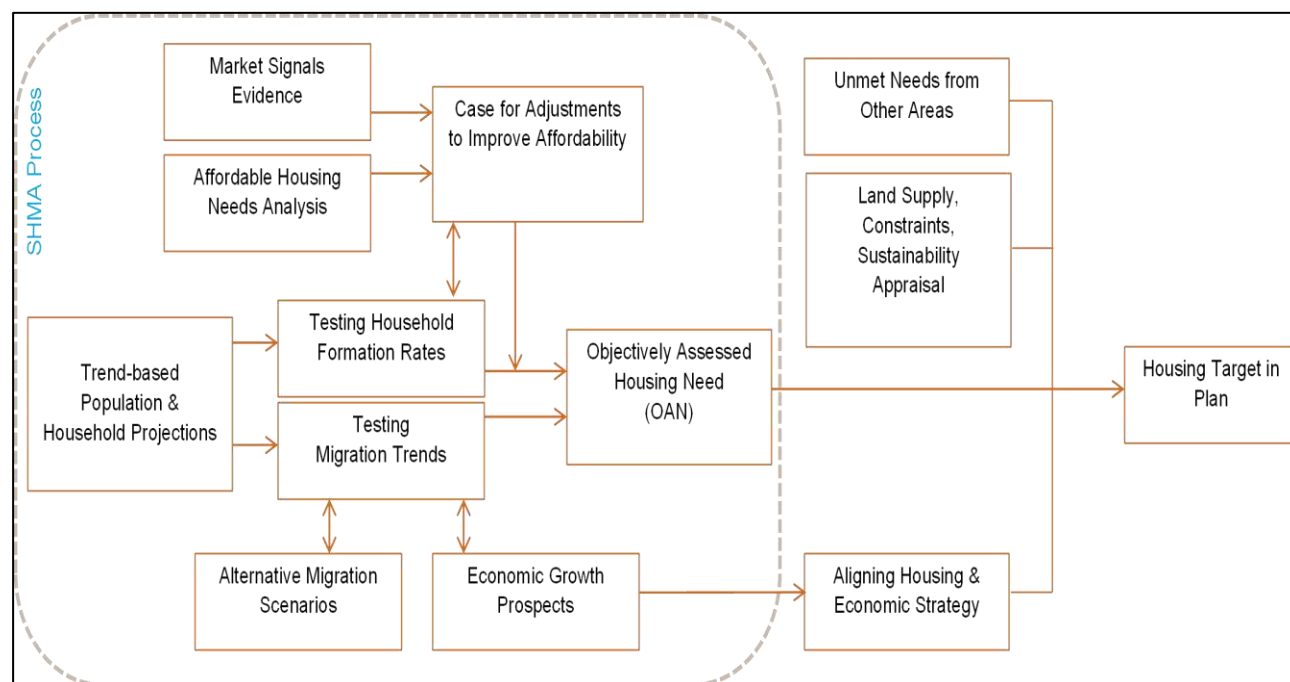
SHMA Process

Market Signals Evidence

Case for Adjustments to Improve Affordability

Affordable Housing Needs Analysis

Trend-based Population & Household Projections

Testing Household Formation Rates

Testing Migration Trends

Objectively Assessed Housing Need (OAN)

Alternative Migration Scenarios

Economic Growth Prospects

Unmet Needs from Other Areas

Land Supply, Constraints, Sustainability Appraisal

Housing Target in Plan

Aligning Housing & Economic Strategy